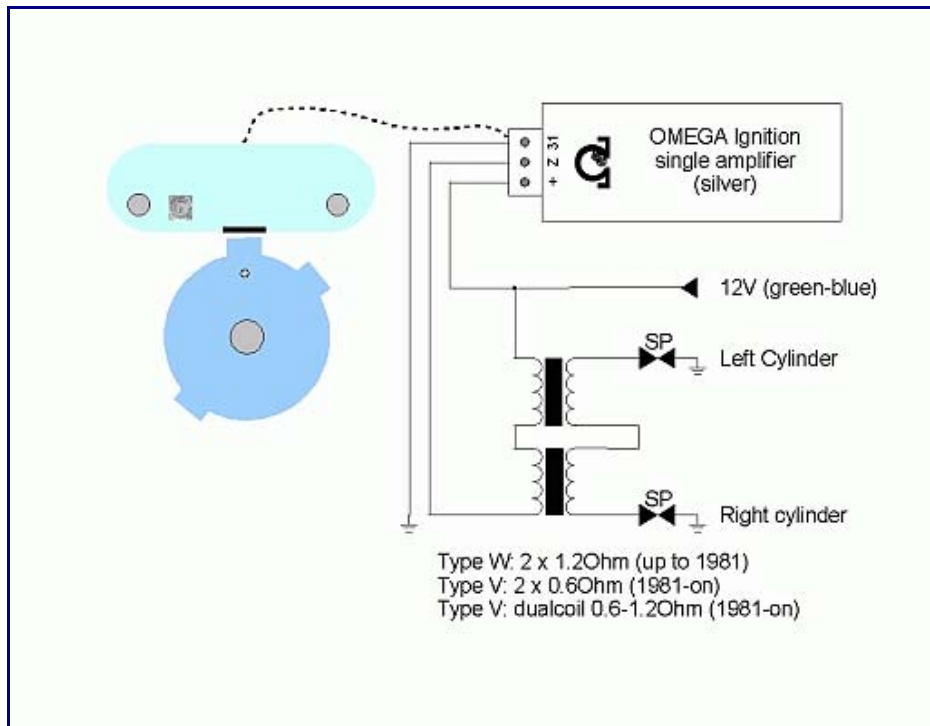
31
Z
+

OMEGA Ignition single amplifier (silver)

12V (green-blue)

SP

Left Cylinder

SP

Right cylinder

Type W: 2 x 1.2Ohm (up to 1981)
Type V: 2 x 0.6Ohm (1981-on)
Type V: dualcoil 0.6-1.2Ohm (1981-on)